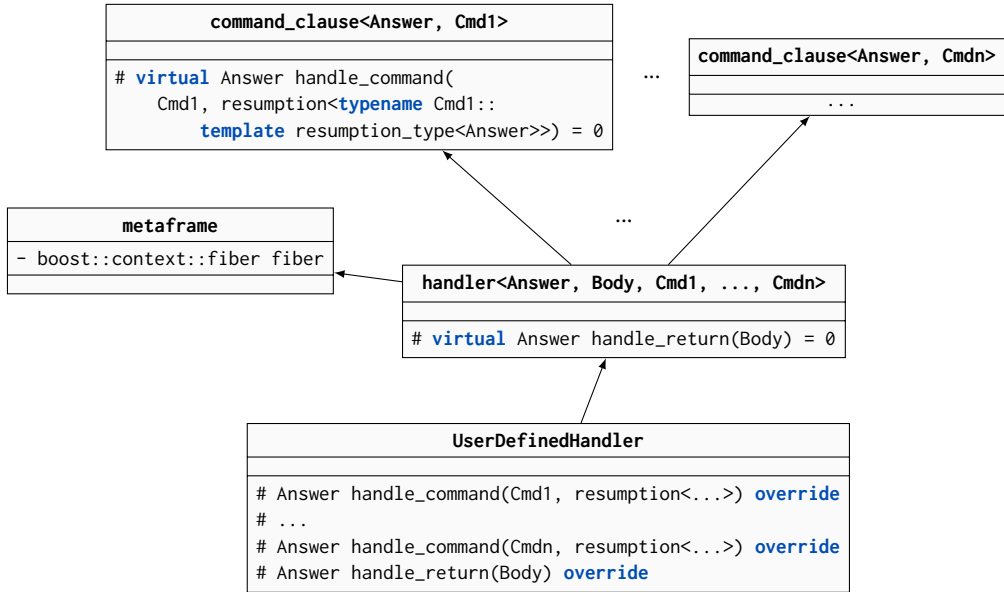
command_clause<Answer, Cmd1>

# virtual Answer handle_command(
Cmd1, resumption<typename Cmd1::
template resumption_type<Answer>>) = 0

...

command_clause<Answer, Cmdn>

...

metaframe

- boost::context::fiber fiber

...

handler<Answer, Body, Cmd1, ..., Cmdn>

# virtual Answer handle_return(Body) = 0

UserDefinedHandler

# Answer handle_command(Cmd1, resumption<...>) override
# ...
# Answer handle_command(Cmdn, resumption<...>) override
# Answer handle_return(Body) override